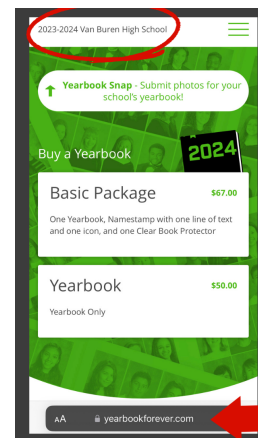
2023-2024 Van Buren High School

Yearbook Snap - Submit photos for your school's yearbook!

Buy a Yearbook

2024

Basic Package

$67.00

One Yearbook, Namestamp with one line of text and one icon, and one Clear Book Protector

Yearbook

$50.00

Yearbook Only

AA yearbookforever.com